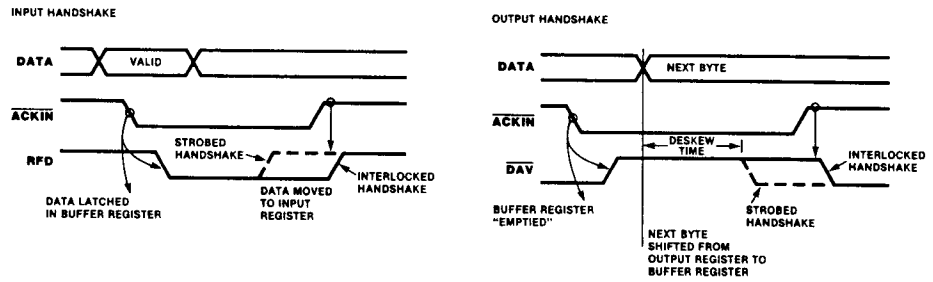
INPUT HANDSHAKE

DATA

VALID

$\overline{ACKIN}$

STROBED HANDSHAKE

RFD

DATA LATCHED IN BUFFER REGISTER

DATA MOVED TO INPUT REGISTER

INTERLOCKED HANDSHAKE

OUTPUT HANDSHAKE

DATA

NEXT BYTE

$\overline{ACKIN}$

DESKEW TIME

$\overline{DAV}$

INTERLOCKED HANDSHAKE

BUFFER REGISTER "EMPTIED"

STROBED HANDSHAKE

NEXT BYTE SHIFTED FROM OUTPUT REGISTER TO BUFFER REGISTER